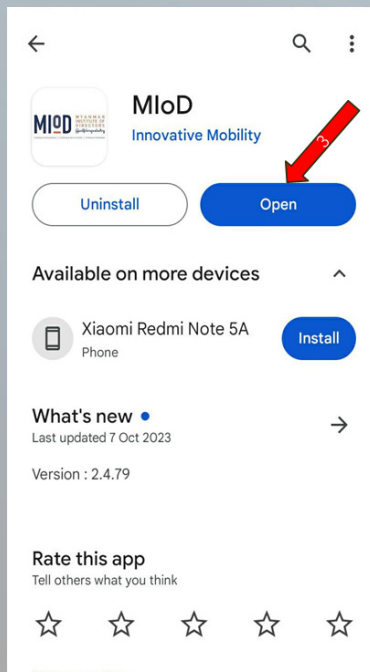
MIoD
Innovative Mobility

MIoD MYANMAR INSTITUTE OF DIRECTORS

3

Uninstall

Open

Available on more devices

Xiaomi Redmi Note 5A
Phone

Install

What's new
Last updated 7 Oct 2023

Version : 2.4.79

Rate this app
Tell others what you think